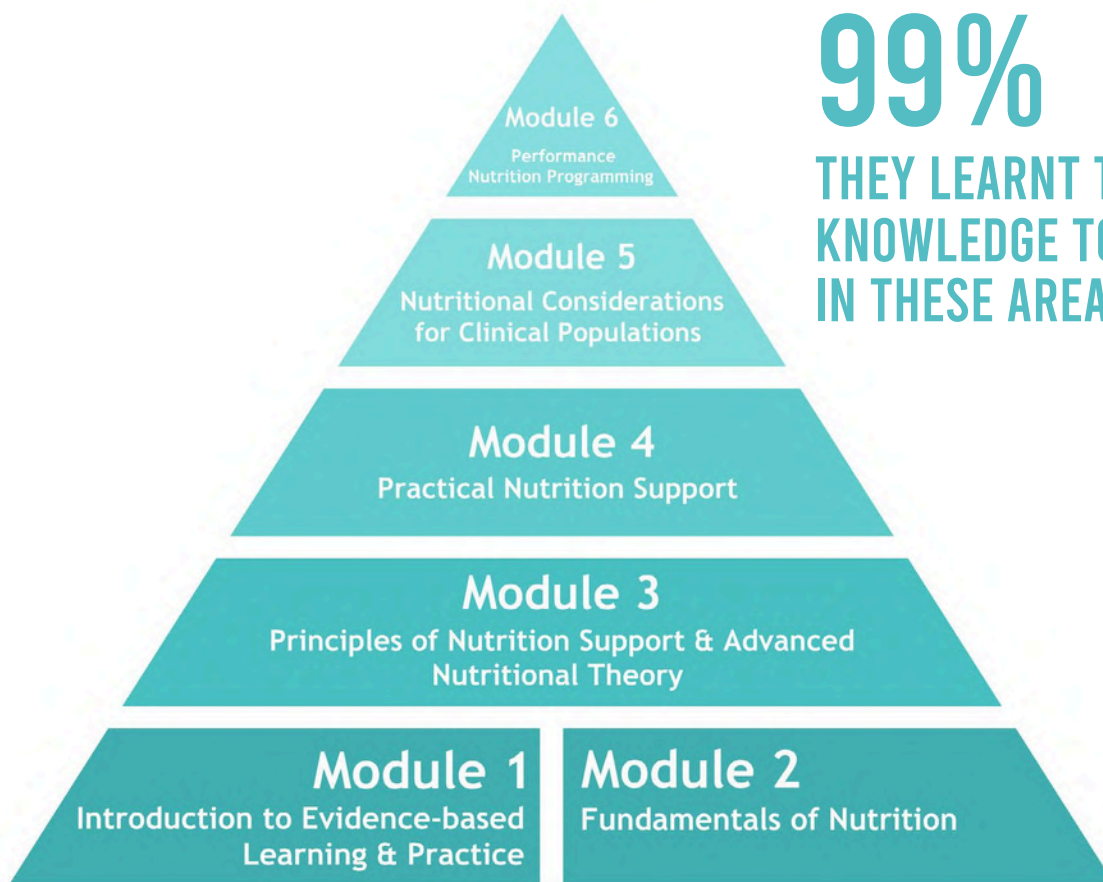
99%

THEY LEARNT T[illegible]
KNOWLEDGE T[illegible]
IN THESE AREA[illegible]

Module 6
Performance Nutrition Programming

Module 5
Nutritional Considerations for Clinical Populations

Module 4
Practical Nutrition Support

Module 3
Principles of Nutrition Support & Advanced Nutritional Theory

Module 1
Introduction to Evidence-based Learning & Practice

Module 2
Fundamentals of Nutrition